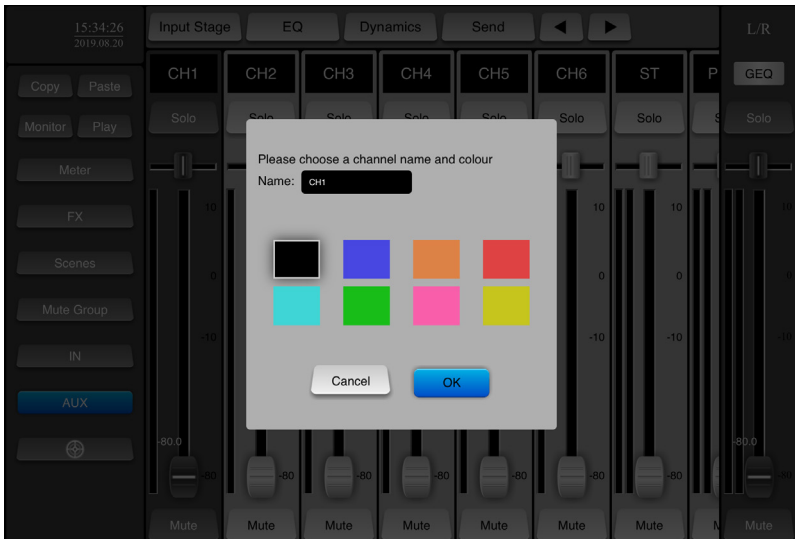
15:34:26
2019.08.20

Input Stage EQ Dynamics Send ◀ ▶

L/R

Copy Paste
Monitor Play
Meter
FX
Scenes
Mute Group
IN
AUX

CH1 CH2 CH3 CH4 CH5 CH6 ST P GEQ

Solo Solo Solo Solo

10 10 10 10
0 0 0
-10 -10 -10 -10

-80.0 -80.0
-80 -80 -80 -80 -80 -80 -80

Mute Mute Mute Mute Mute Mute Mute Mute

Please choose a channel name and colour
Name: CH1

Cancel OK